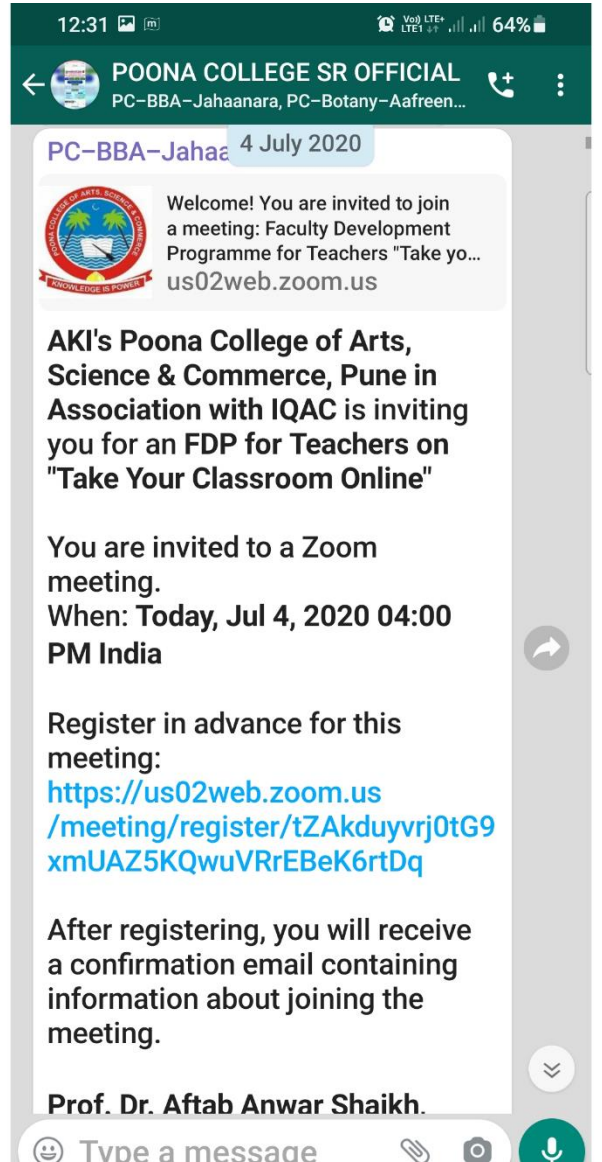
12:31 Vo) LTE+ LTE1 64%

POONA COLLEGE SR OFFICIAL
PC-BBA-Jahaanara, PC-Botany-Aafreen...

PC-BBA-Jahaa 4 July 2020

POONA COLLEGE OF ARTS, SCIENCE & COMMERCE
KNOWLEDGE IS POWER

Welcome! You are invited to join a meeting: Faculty Development Programme for Teachers "Take yo...
us02web.zoom.us

AKI's Poona College of Arts, Science & Commerce, Pune in Association with IQAC is inviting you for an FDP for Teachers on "Take Your Classroom Online"

You are invited to a Zoom meeting.
When: Today, Jul 4, 2020 04:00 PM India

Register in advance for this meeting:
https://us02web.zoom.us/meeting/register/tZAkduyvrj0tG9xmUAZ5KQwuVRrEBeK6rtDq

After registering, you will receive a confirmation email containing information about joining the meeting.

Prof. Dr. Aftab Anwar Shaikh.

Type a message